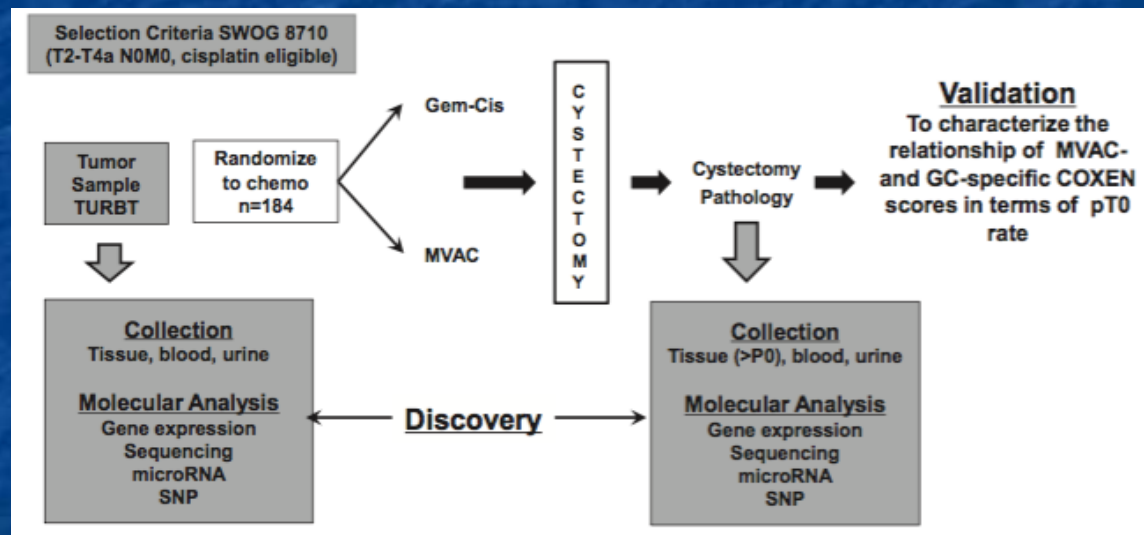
Selection Criteria SWOG 8710
(T2-T4a N0M0, cisplatin eligible)

Tumor
Sample
TURBT

Randomize
to chemo
n=184

Gem-Cis

MVAC

C
Y
S
T
E
C
T
O
M
Y

Cystectomy
Pathology

Validation
To characterize the relationship of MVAC- and GC-specific COXEN scores in terms of pT0 rate

Collection
Tissue, blood, urine

Molecular Analysis
Gene expression
Sequencing
microRNA
SNP

Discovery

Collection
Tissue (>P0), blood, urine

Molecular Analysis
Gene expression
Sequencing
microRNA
SNP